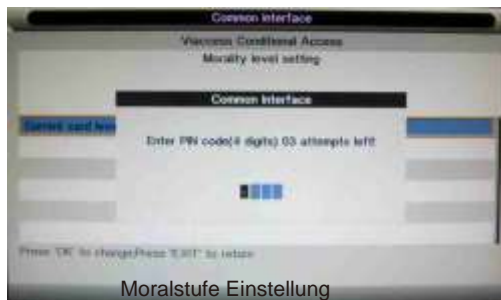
Common interface

Viaccess Conditional Access

Morality level setting

Common interface

Current card lev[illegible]

Enter PIN code(4 digits) 03 attempts left

Press "OK" to change;Press "EXIT" to return

Moralstufe Einstellung